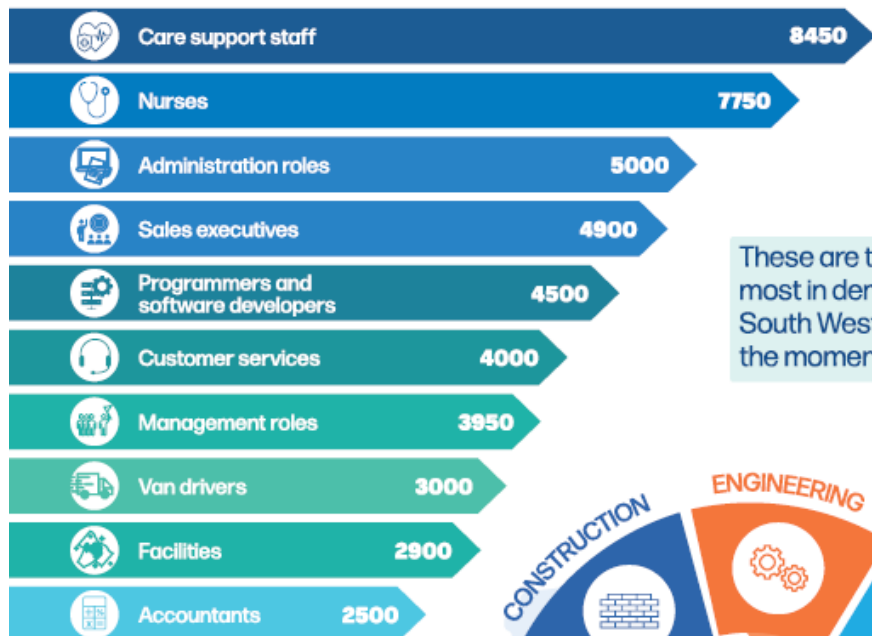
Care support staff 8450

Nurses 7750

Administration roles 5000

Sales executives 4900

Programmers and software developers 4500

Customer services 4000

Management roles 3950

Van drivers 3000

Facilities 2900

Accountants 2500

These are t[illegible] most in de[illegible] South Wes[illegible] the momen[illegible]

CONSTRUCTION

ENGINEERING